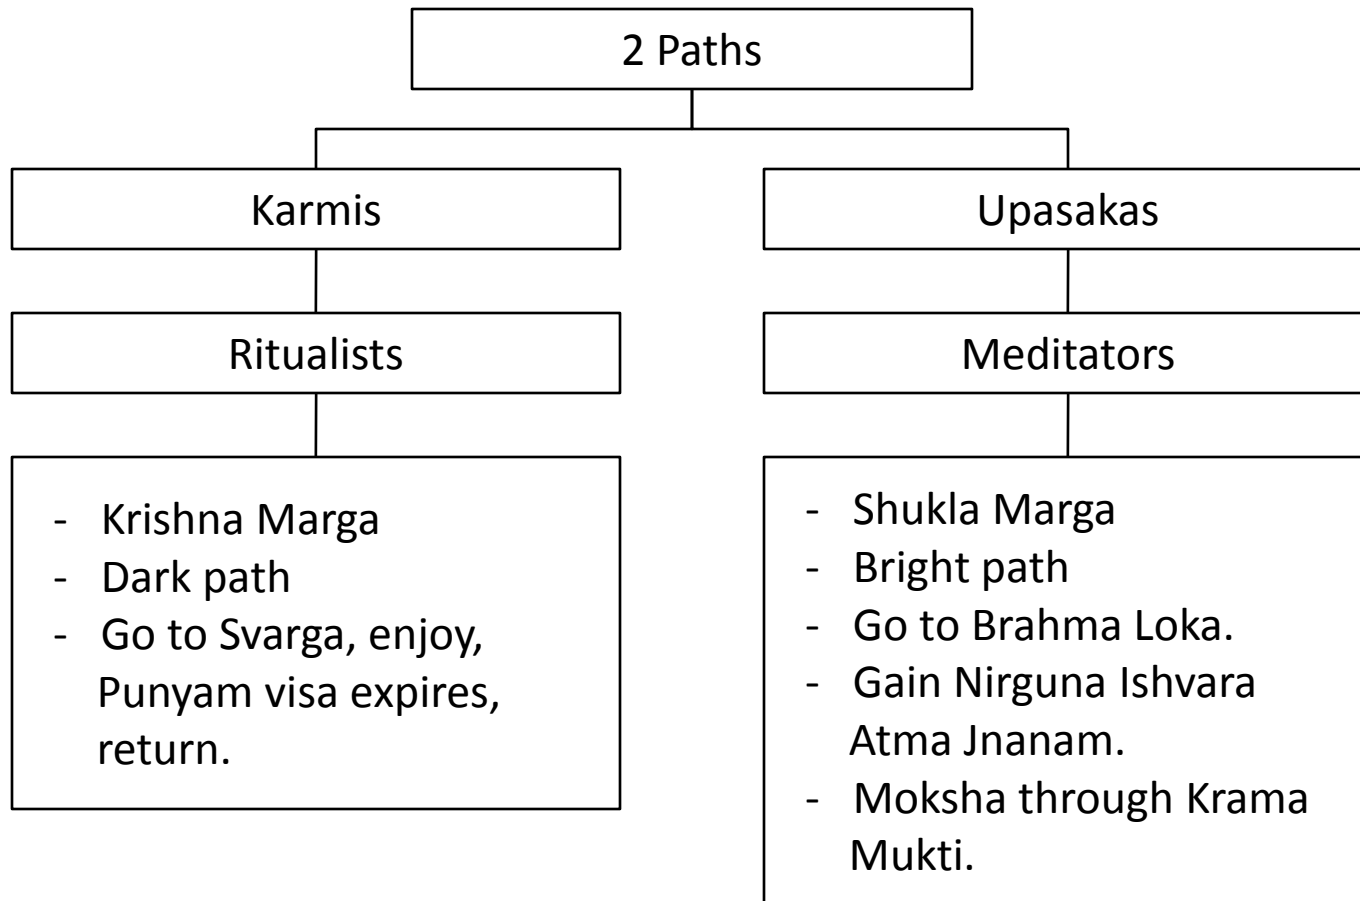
2 Paths

Karmis

Ritualists

- Krishna Marga
- Dark path
- Go to Svarga, enjoy, Punyam visa expires, return.

Upasakas

Meditators

- Shukla Marga
- Bright path
- Go to Brahma Loka.
- Gain Nirguna Ishvara Atma Jnanam.
- Moksha through Krama Mukti.